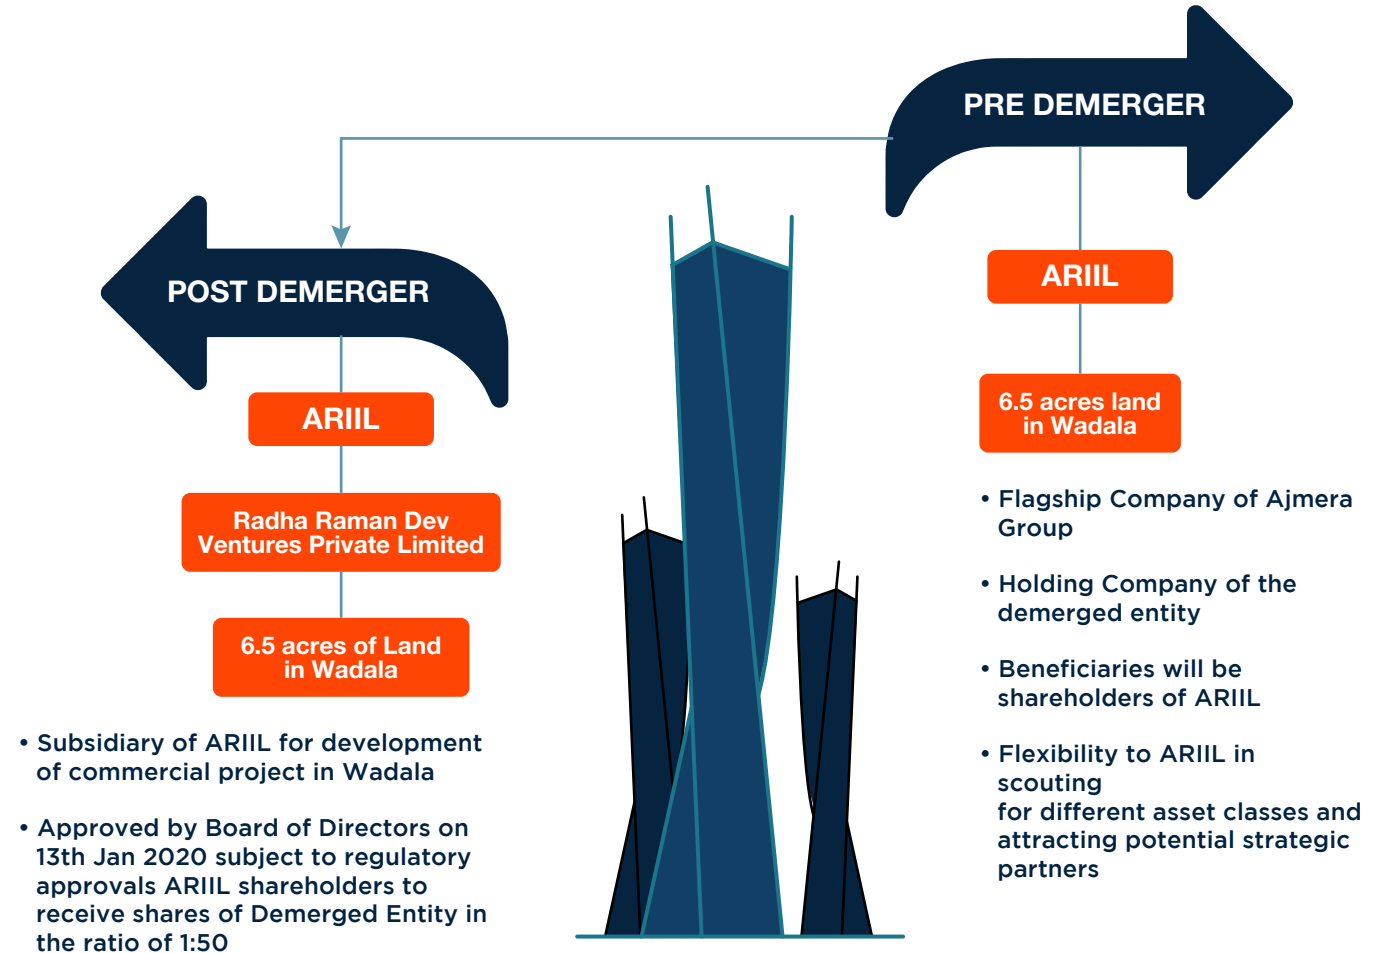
PRE DEMERGER

ARIIL

6.5 acres land in Wadala

• Flagship Company of Ajmera Group

• Holding Company of the demerged entity

• Beneficiaries will be shareholders of ARIIL

• Flexibility to ARIIL in scouting for different asset classes and attracting potential strategic partners

POST DEMERGER

ARIIL

Radha Raman Dev Ventures Private Limited

6.5 acres of Land in Wadala

• Subsidiary of ARIIL for development of commercial project in Wadala

• Approved by Board of Directors on 13th Jan 2020 subject to regulatory approvals ARIIL shareholders to receive shares of Demerged Entity in the ratio of 1:50